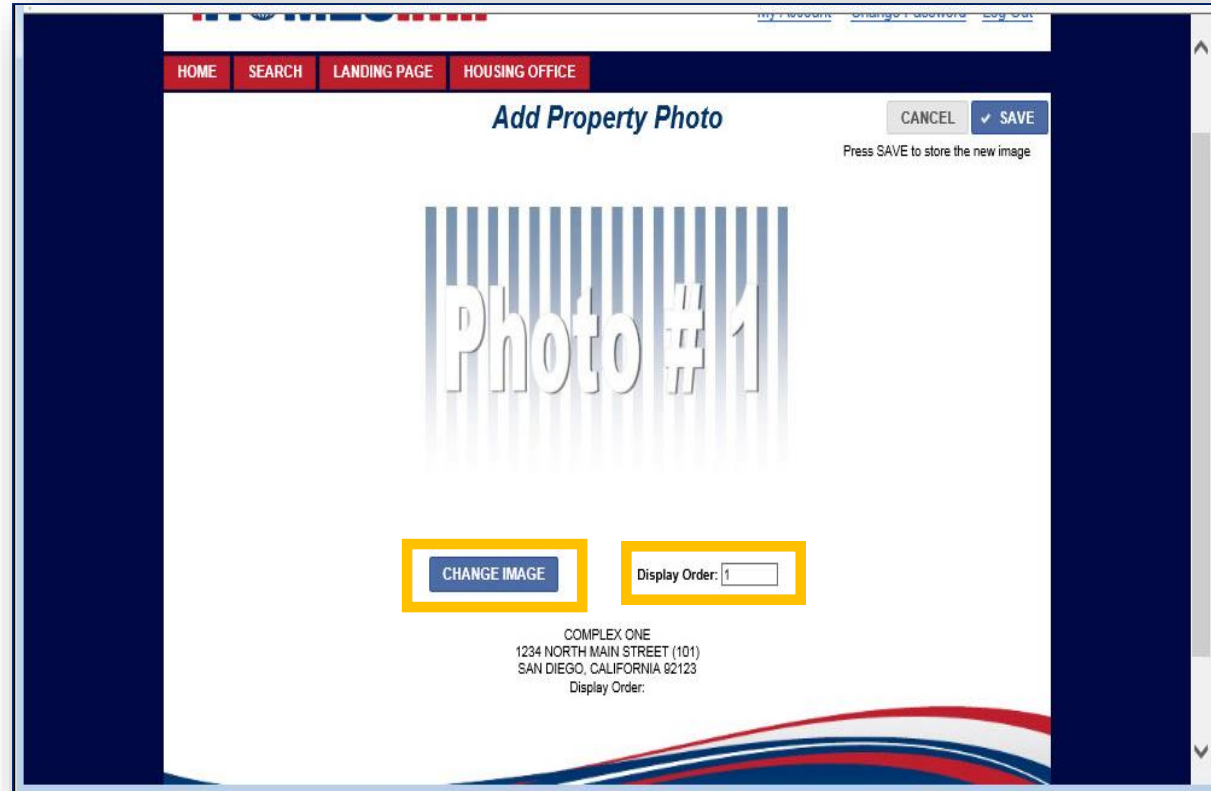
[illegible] My Account Change Password Log Out

HOME SEARCH LANDING PAGE HOUSING OFFICE

Add Property Photo

CANCEL ✔ SAVE

Press SAVE to store the new image

Photo # 1

CHANGE IMAGE

Display Order: 1

COMPLEX ONE
1234 NORTH MAIN STREET (101)
SAN DIEGO, CALIFORNIA 92123
Display Order: